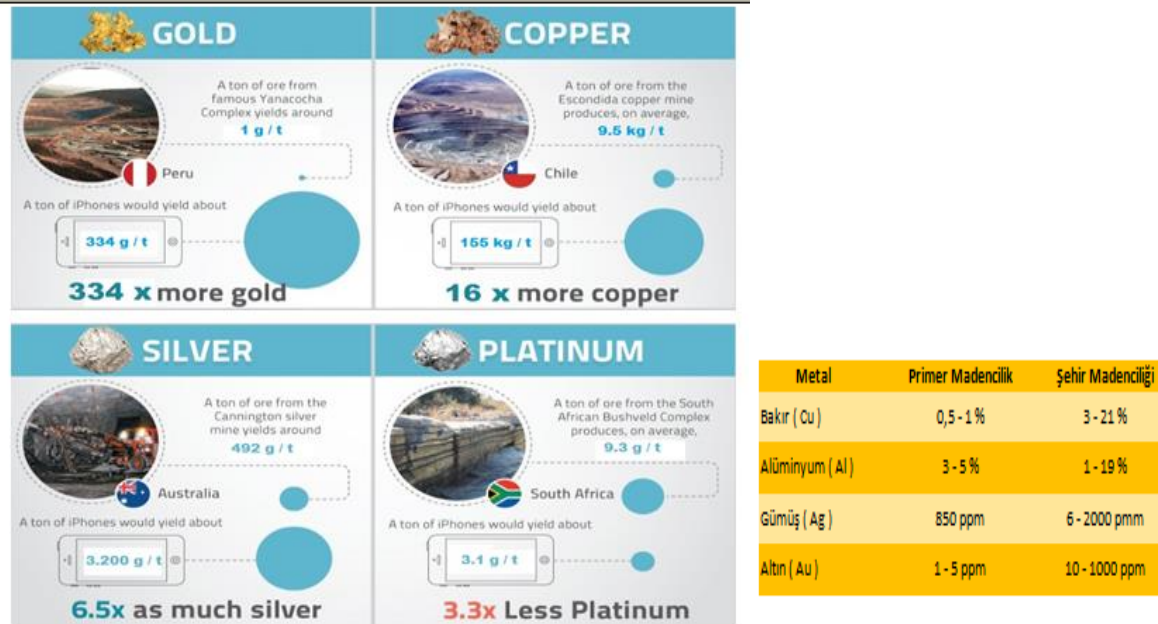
GOLD

A ton of ore from famous Yanacocha Complex yields around
1 g / t

Peru

A ton of iPhones would yield about
334 g / t

334 x more gold

COPPER

A ton of ore from the Escondida copper mine produces, on average,
9.5 kg / t

Chile

A ton of iPhones would yield about
155 kg / t

16 x more copper

SILVER

A ton of ore from the Cannington silver mine yields around
492 g / t

Australia

A ton of iPhones would yield about
3.200 g / t

6.5x as much silver

PLATINUM

A ton of ore from the South African Bushveld Complex produces, on average,
9.3 g / t

South Africa

A ton of iPhones would yield about
3.1 g / t

3.3x Less Platinum

| Metal | Primer Madencilik | Şehir Madenciliği |
|---|---|---|
| Bakır ( Cu ) | 0,5 - 1 % | 3 - 21 % |
| Alüminyum ( Al ) | 3 - 5 % | 1 - 19 % |
| Gümüş ( Ag ) | 850 ppm | 6 - 2000 pmm |
| Altın ( Au ) | 1 - 5 ppm | 10 - 1000 ppm |